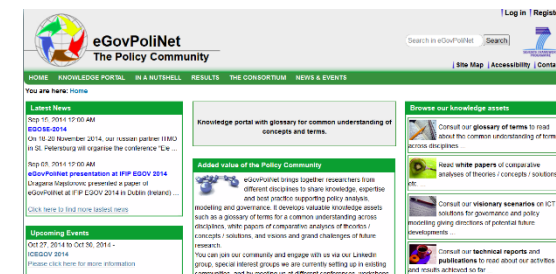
! Log in | Regist

eGovPoliNet
The Policy Community

Search in eGovPoliNet Search

| Site Map | Accessibility | Conta

HOME KNOWLEDGE PORTAL IN A NUTSHELL RESULTS THE CONSORTIUM NEWS & EVENTS

You are here: Home

Latest News

Sep 16, 2014 12:07 PM
EGOSE-2014
On 18-20 November 2014, our russian partner ITMO in St. Petersburg will organise the conference "E-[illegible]

Sep 08, 2014 12:07 PM
eGovPoliNet presentation at IFIP EGOV 2014
Dragana Majstorovic presented a paper of eGovPoliNet at IFIP EGOV 2014 in Dublin (Ireland) ...

Click here to find more lastest news

Upcoming Events

Oct 27, 2014 to Oct 30, 2014 -
ICEGOV 2014
Please click here for more information

Knowledge portal with glossary for common understanding of concepts and terms.

Added value of the Policy Community

eGovPoliNet brings together researchers from different disciplines to share knowledge, expertise and best practice supporting policy analysis, modelling and governance. It develops valuable knowledge assets such as a glossary of terms for a common understanding across disciplines, white papers of comparative analyses of theories / concepts / solutions, and visions and grand challenges of future research.
You can join our community and engage with us via our LinkedIn group, special interest groups we are currently setting up in existing communities, and by meeting us at different conferences, workshops

Browse our knowledge assets

Consult our glossary of terms to read about the common understanding of term across disciplines ...

Read white papers of comparative analyses of theories / concepts / solutions etc ...

Consult our visionary scenarios on ICT solutions for governance and policy modelling giving directions of potential future developments ...

Consult our technical reports and publications to read about our activities and results achieved so far